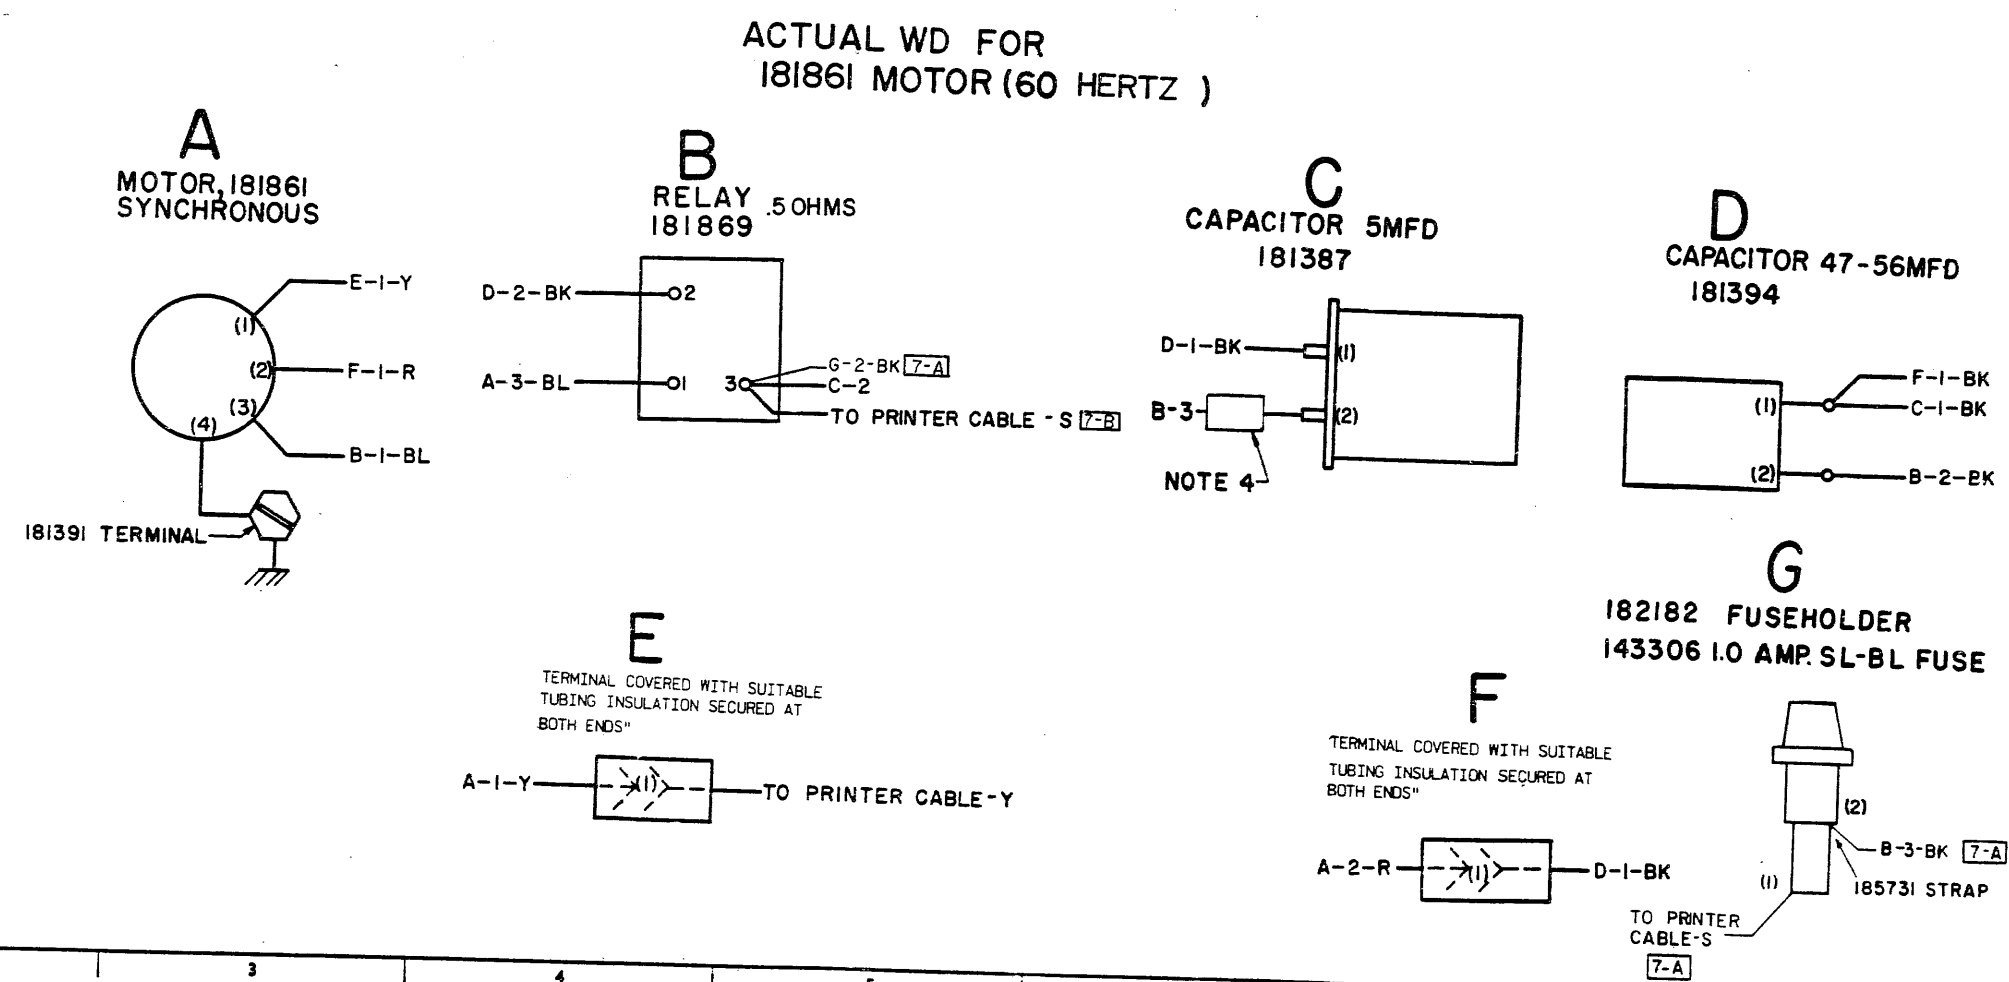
ACTUAL WD FOR
181861 MOTOR (60 HERTZ )

A
MOTOR, 181861
SYNCHRONOUS

(1)
(2)
(3)
(4)
E-1-Y
F-1-R
B-1-BL
181391 TERMINAL

B
RELAY
181869
.5 OHMS

D-2-BK
A-3-BL
2
1
3
G-2-BK 7-A
C-2
TO PRINTER CABLE - S 7-B

C
CAPACITOR 5MFD
181387

D-1-BK
B-3
(1)
(2)
NOTE 4

D
CAPACITOR 47-56MFD
181394

(1)
(2)
F-1-BK
C-1-BK
B-2-BK

E
TERMINAL COVERED WITH SUITABLE TUBING INSULATION SECURED AT BOTH ENDS"

A-1-Y
(1)
TO PRINTER CABLE-Y

F
TERMINAL COVERED WITH SUITABLE TUBING INSULATION SECURED AT BOTH ENDS"

A-2-R
(1)
D-1-BK

G
182182 FUSEHOLDER
143306 1.0 AMP. SL-BL FUSE

(2)
(1)
B-3-BK 7-A
185731 STRAP
TO PRINTER CABLE-S
7-A

3
4